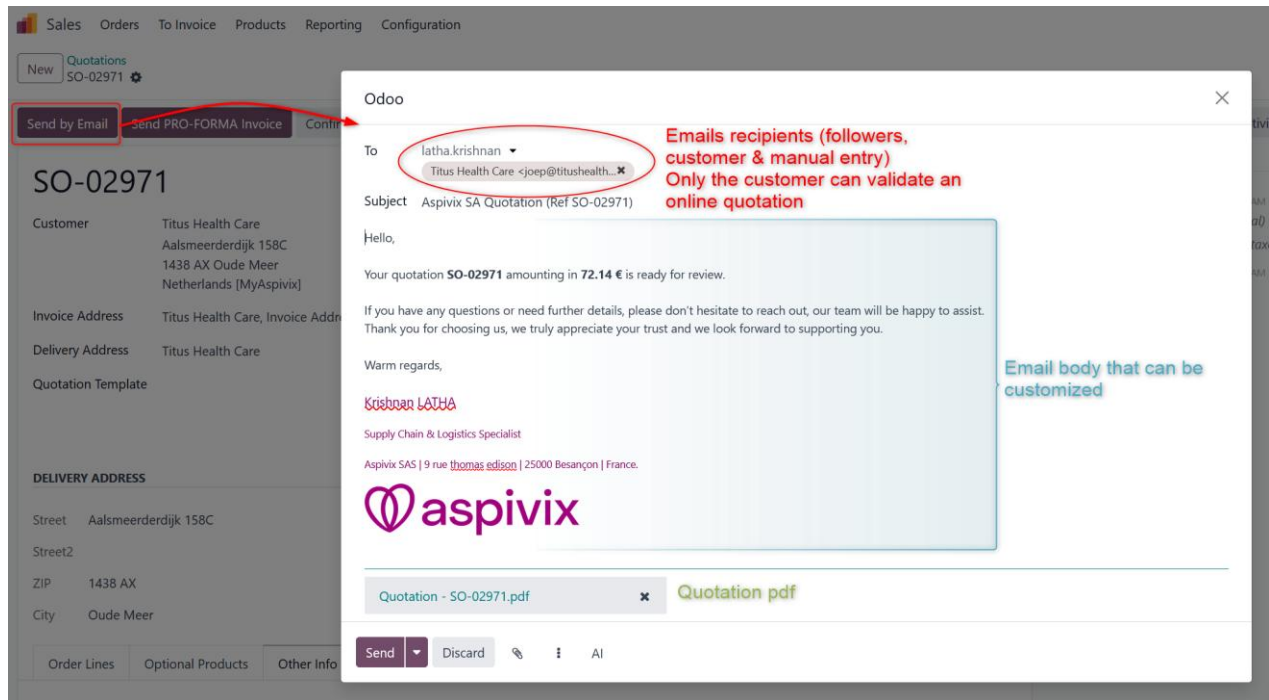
Sales Orders To Invoice Products Reporting Configuration

New Quotations SO-02971

Send by Email Send PRO-FORMA Invoice Confi

SO-02971

Customer Titus Health Care Aalsmeerderdijk 158C 1438 AX Oude Meer Netherlands [MyAspivix]

Invoice Address Titus Health Care, Invoice Addr

Delivery Address Titus Health Care

Quotation Template

DELIVERY ADDRESS

Street Aalsmeerderdijk 158C

Street2

ZIP 1438 AX

City Oude Meer

Order Lines Optional Products Other Info

Odoo

To latha.krishnan
Titus Health Care <joep@titushealth...

Emails recipients (followers, customer & manual entry)
Only the customer can validate an online quotation

Subject Aspivix SA Quotation (Ref SO-02971)

Hello,

Your quotation **SO-02971** amounting in **72.14 €** is ready for review.

If you have any questions or need further details, please don't hesitate to reach out, our team will be happy to assist. Thank you for choosing us, we truly appreciate your trust and we look forward to supporting you.

Warm regards,

Krishnan LATHA

Supply Chain & Logistics Specialist

Aspivix SAS | 9 rue thomas edison | 25000 Besançon | France.

aspivix

Email body that can be customized

Quotation - SO-02971.pdf

Quotation pdf

Send Discard AI